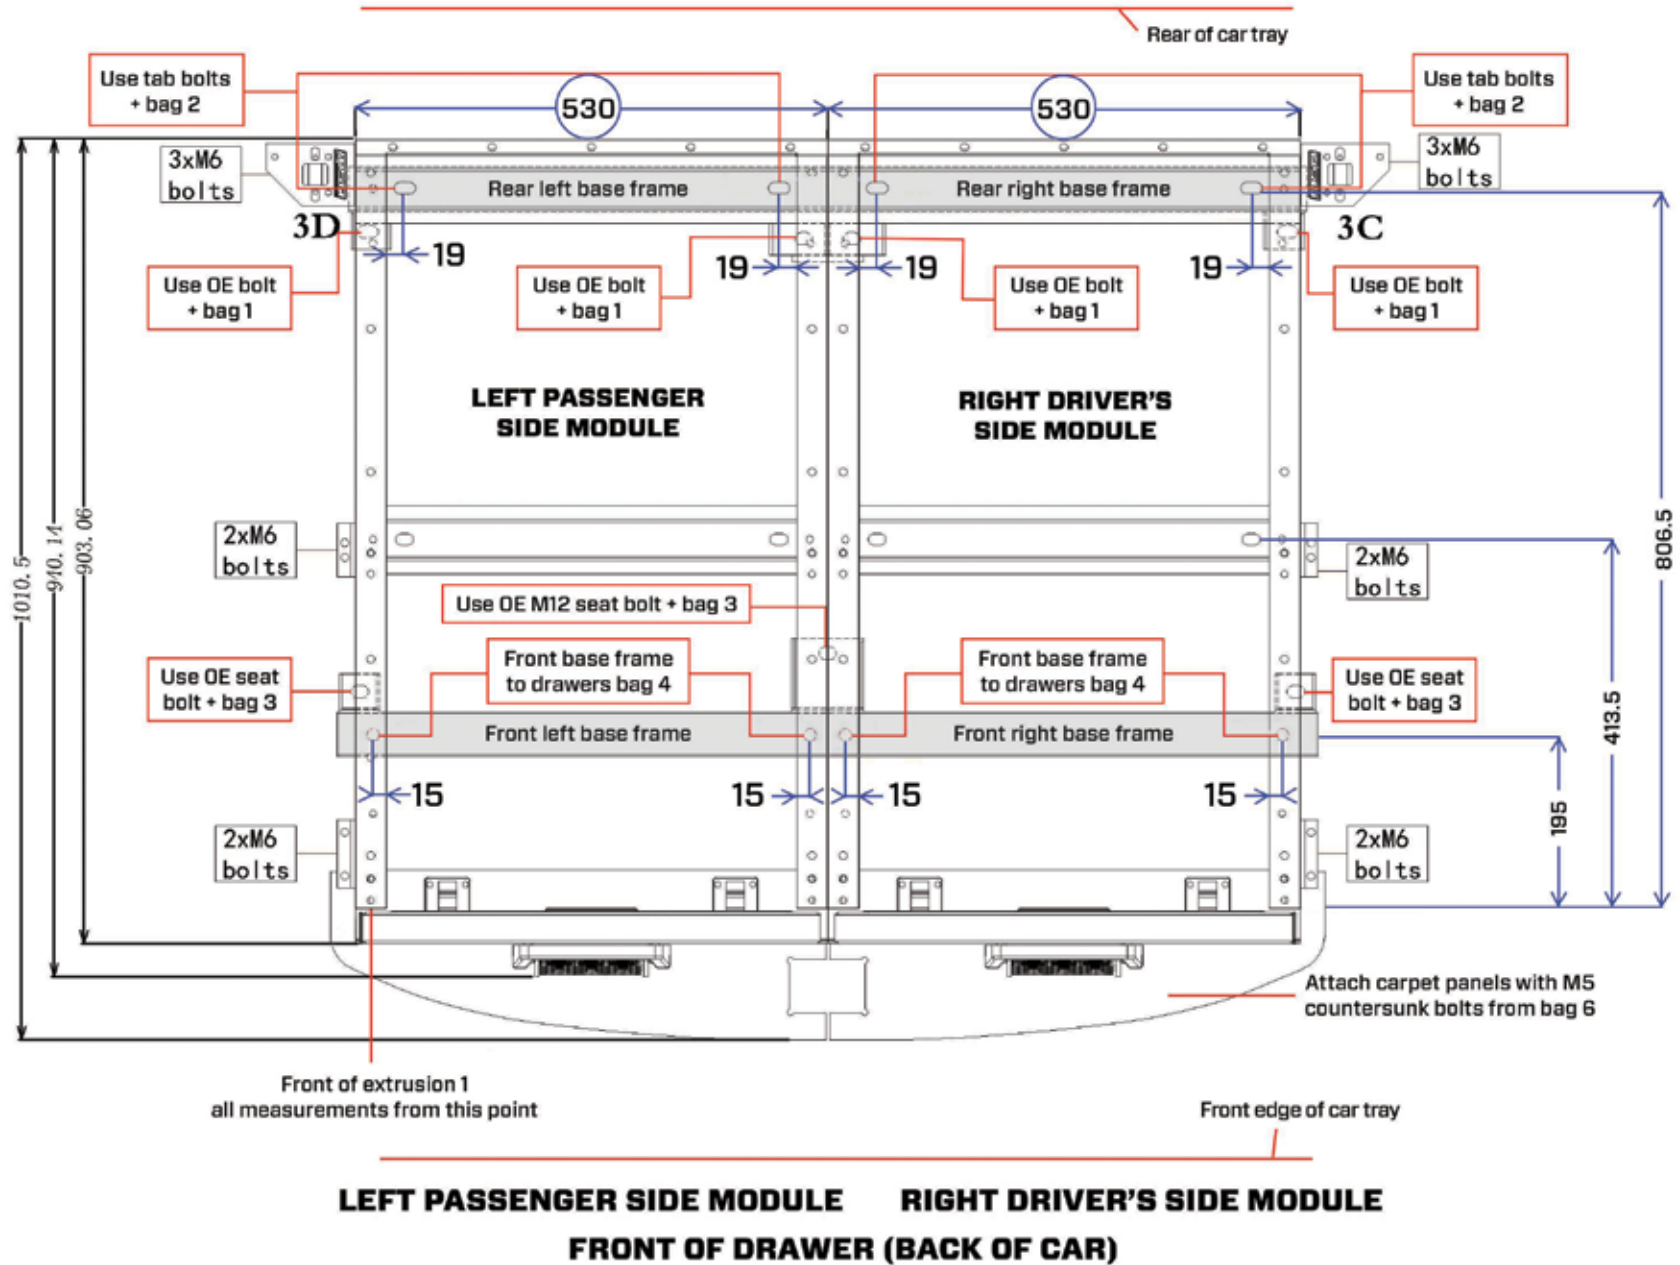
Rear of car tray

Use tab bolts + bag 2

530

530

Use tab bolts + bag 2

3xM6 bolts

Rear left base frame

Rear right base frame

3xM6 bolts

3D

3C

19

19

19

19

Use OE bolt + bag 1

Use OE bolt + bag 1

Use OE bolt + bag 1

Use OE bolt + bag 1

LEFT PASSENGER SIDE MODULE

RIGHT DRIVER'S SIDE MODULE

1010.5

940.14

903.06

806.5

2xM6 bolts

2xM6 bolts

Use OE M12 seat bolt + bag 3

Use OE seat bolt + bag 3

Front base frame to drawers bag 4

Front base frame to drawers bag 4

Use OE seat bolt + bag 3

413.5

Front left base frame

Front right base frame

15

15

15

15

195

2xM6 bolts

2xM6 bolts

Attach carpet panels with M5 countersunk bolts from bag 6

Front of extrusion 1
all measurements from this point

Front edge of car tray

LEFT PASSENGER SIDE MODULE RIGHT DRIVER'S SIDE MODULE

FRONT OF DRAWER (BACK OF CAR)